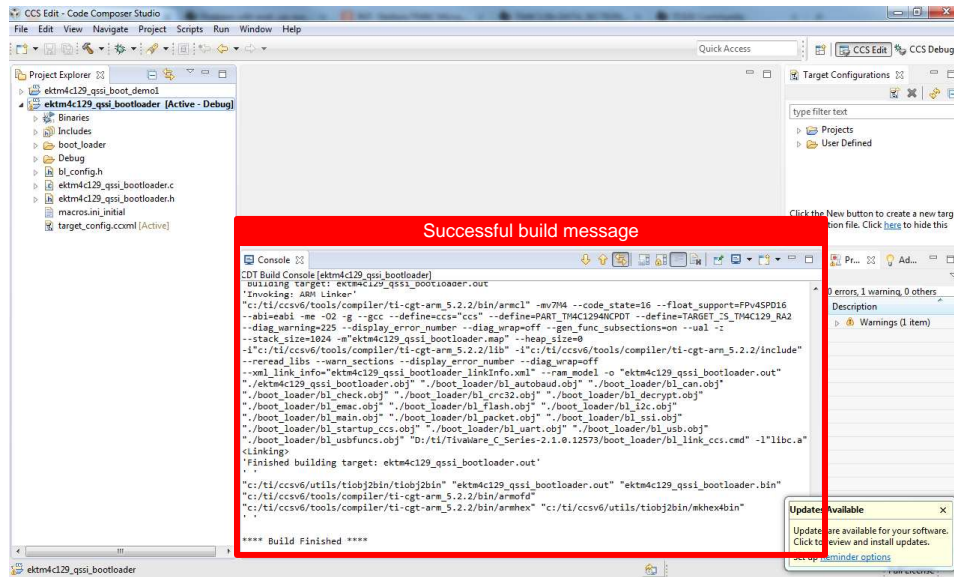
CCS Edit - Code Composer Studio

File Edit View Navigate Project Scripts Run Window Help

Quick Access

CCS Edit CCS Debug

Project Explorer

ektm4c129_qssi_boot_demo1
ektm4c129_qssi_bootloader [Active - Debug]
Binaries
Includes
boot_loader
Debug
bl_config.h
ektm4c129_qssi_bootloader.c
ektm4c129_qssi_bootloader.h
macros.ini_initial
target_config.ccxml [Active]

Target Configurations

type filter text

Projects
User Defined

Click the New button to create a new targ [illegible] tion file. Click here to hide this

Successful build message

Console

CDT Build Console [ektm4c129_qssi_bootloader]
Building target: ektm4c129_qssi_bootloader.out
'Invoking: ARM Linker'
"c:/ti/ccsv6/tools/compiler/ti-cgt-arm_5.2.2/bin/armcl" -mv7M4 --code_state=16 --float_support=FPv4SPD16 --abi=eabi -me -O2 -g --gcc --define=ccs="ccs" --define=PART_TM4C1294NCPDT --define=TARGET_IS_TM4C129_RA2 --diag_warning=225 --display_error_number --diag_wrap=off --gen_func_subsections=on --ual -z --stack_size=1024 -m"ektm4c129_qssi_bootloader.map" --heap_size=0 -i"c:/ti/ccsv6/tools/compiler/ti-cgt-arm_5.2.2/lib" -i"c:/ti/ccsv6/tools/compiler/ti-cgt-arm_5.2.2/include" --reread_libs --warn_sections --display_error_number --diag_wrap=off --xml_link_info="ektm4c129_qssi_bootloader_linkInfo.xml" --ram_model -o "ektm4c129_qssi_bootloader.out" "./ektm4c129_qssi_bootloader.obj" "./boot_loader/bl_autobaud.obj" "./boot_loader/bl_can.obj" "./boot_loader/bl_check.obj" "./boot_loader/bl_crc32.obj" "./boot_loader/bl_decrypt.obj" "./boot_loader/bl_emac.obj" "./boot_loader/bl_flash.obj" "./boot_loader/bl_i2c.obj" "./boot_loader/bl_main.obj" "./boot_loader/bl_packet.obj" "./boot_loader/bl_ssi.obj" "./boot_loader/bl_startup_ccs.obj" "./boot_loader/bl_uart.obj" "./boot_loader/bl_usb.obj" "./boot_loader/bl_usbfuncs.obj" "D:/ti/TivaWare_C_Series-2.1.0.12573/boot_loader/bl_link_ccs.cmd" -l"libc.a"
<Linking>
'Finished building target: ektm4c129_qssi_bootloader.out'
' '
"c:/ti/ccsv6/utils/tiobj2bin/tiobj2bin" "ektm4c129_qssi_bootloader.out" "ektm4c129_qssi_bootloader.bin" "c:/ti/ccsv6/tools/compiler/ti-cgt-arm_5.2.2/bin/armofd" "c:/ti/ccsv6/tools/compiler/ti-cgt-arm_5.2.2/bin/armhex" "c:/ti/ccsv6/utils/tiobj2bin/mkhex4bin"
' '

**** Build Finished ****

Pr... Ad...
0 errors, 1 warning, 0 others
Description
Warnings (1 item)

Updates Available
Updates are available for your software. Click to review and install updates.
Set up reminder options

ektm4c129_qssi_bootloader